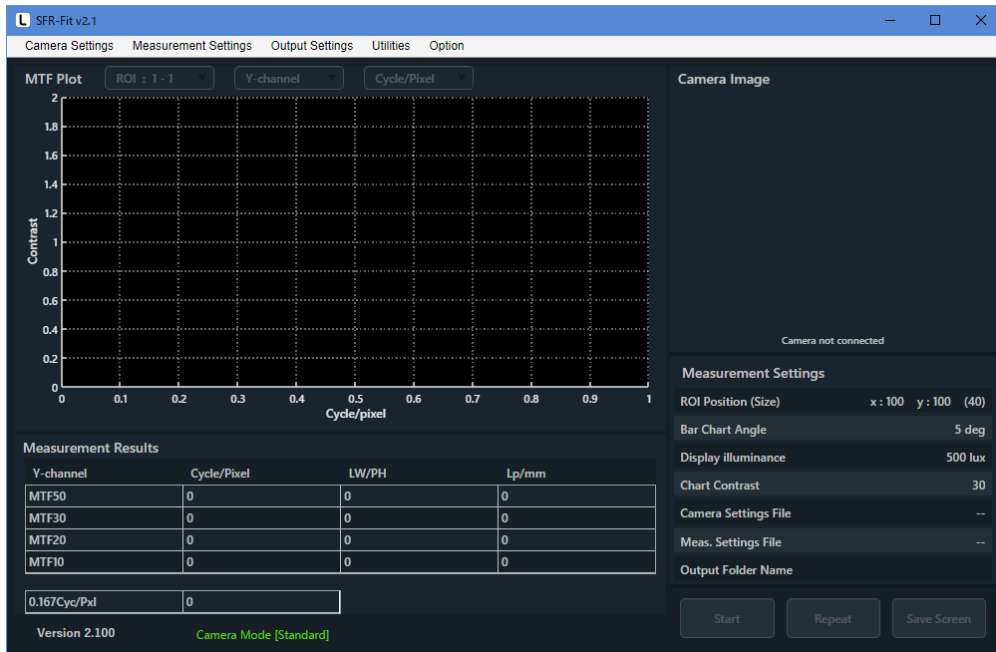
L SFR-Fit v2.1

Camera Settings Measurement Settings Output Settings Utilities Option

MTF Plot ROI : 1 - 1 Y-channel Cycle/Pixel

Contrast

2
1.8
1.6
1.4
1.2
1
0.8
0.6
0.4
0.2
0

0 0.1 0.2 0.3 0.4 0.5 0.6 0.7 0.8 0.9 1

Cycle/pixel

Camera Image

Camera not connected

Measurement Settings

ROI Position (Size) x : 100 y : 100 (40)

Bar Chart Angle 5 deg

Display illuminance 500 lux

Chart Contrast 30

Camera Settings File --

Meas. Settings File --

Output Folder Name

Measurement Results

| Y-channel | Cycle/Pixel | LW/PH | Lp/mm |
|---|---|---|---|
| MTF50 | 0 | 0 | 0 |
| MTF30 | 0 | 0 | 0 |
| MTF20 | 0 | 0 | 0 |
| MTF10 | 0 | 0 | 0 |

| 0.167Cyc/Pxl | 0 |
|---|---|

Start Repeat Save Screen

Version 2.100 Camera Mode [Standard]